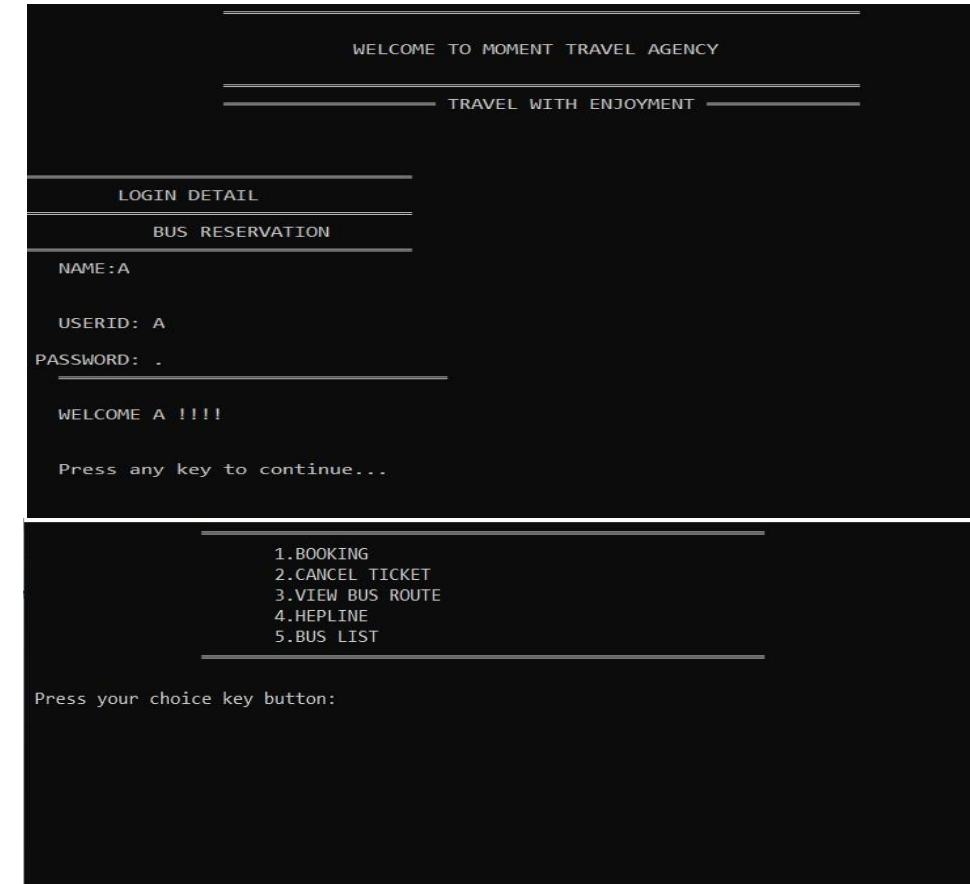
WELCOME TO MOMENT TRAVEL AGENCY

TRAVEL WITH ENJOYMENT

LOGIN DETAIL

BUS RESERVATION

NAME:A

USERID: A

PASSWORD: .

WELCOME A !!!!

Press any key to continue...

1.BOOKING
2.CANCEL TICKET
3.VIEW BUS ROUTE
4.HEPLINE
5.BUS LIST

Press your choice key button: